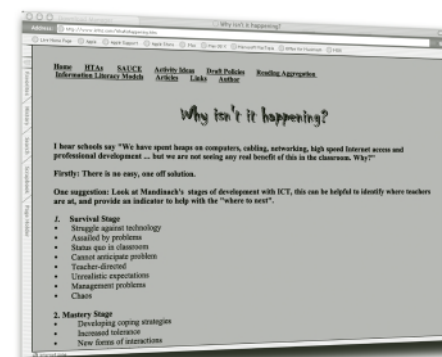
Why isn't it happening?

Address http://www.infoc.com/WhatsHappening.htm

Live Home Page Apple Apple Support Apple Store iTools Mac OS X Microsoft MacTopia Office for Macintosh MSN

Favorites History Search Scrapbook Page Holder

Home HTAs SAUCE Activity Ideas Draft Policies Reading Aggregation
Information Literacy Models Articles Links Author

Why isn't it happening?

I hear schools say "We have spent heaps on computers, cabling, networking, high speed Internet access and professional development ... but we are not seeing any real benefit of this in the classroom. Why?"

Firstly: There is no easy, one off solution.

One suggestion: Look at Mandinach's stages of development with ICT, this can be helpful to identify where teachers are at, and provide an indicator to help with the "where to next".

1. Survival Stage
• Struggle against technology
• Assailed by problems
• Status quo in classroom
• Cannot anticipate problem
• Teacher-directed
• Unrealistic expectations
• Management problems
• Chaos

2. Mastery Stage
• Developing coping strategies
• Increased tolerance
• New forms of interactions

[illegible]